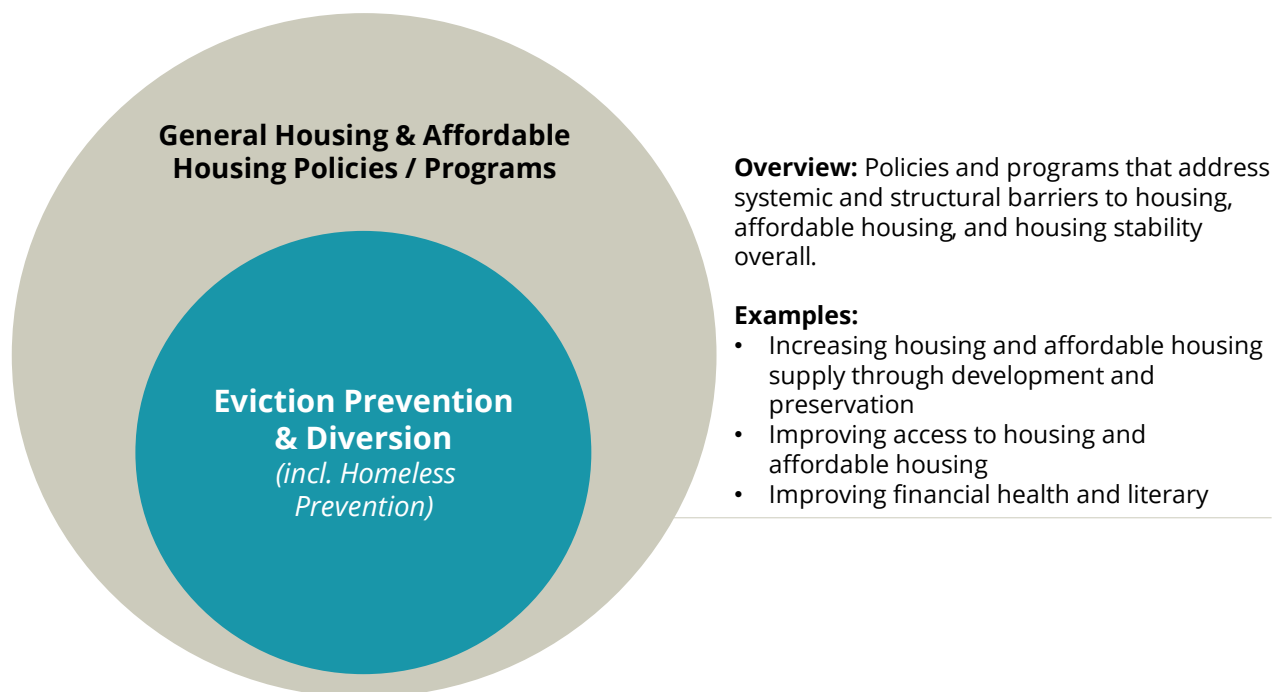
General Housing & Affordable Housing Policies / Programs

Eviction Prevention & Diversion
(incl. Homeless Prevention)

**Overview:** Policies and programs that address systemic and structural barriers to housing, affordable housing, and housing stability overall.

**Examples:**
- Increasing housing and affordable housing supply through development and preservation
- Improving access to housing and affordable housing
- Improving financial health and literary